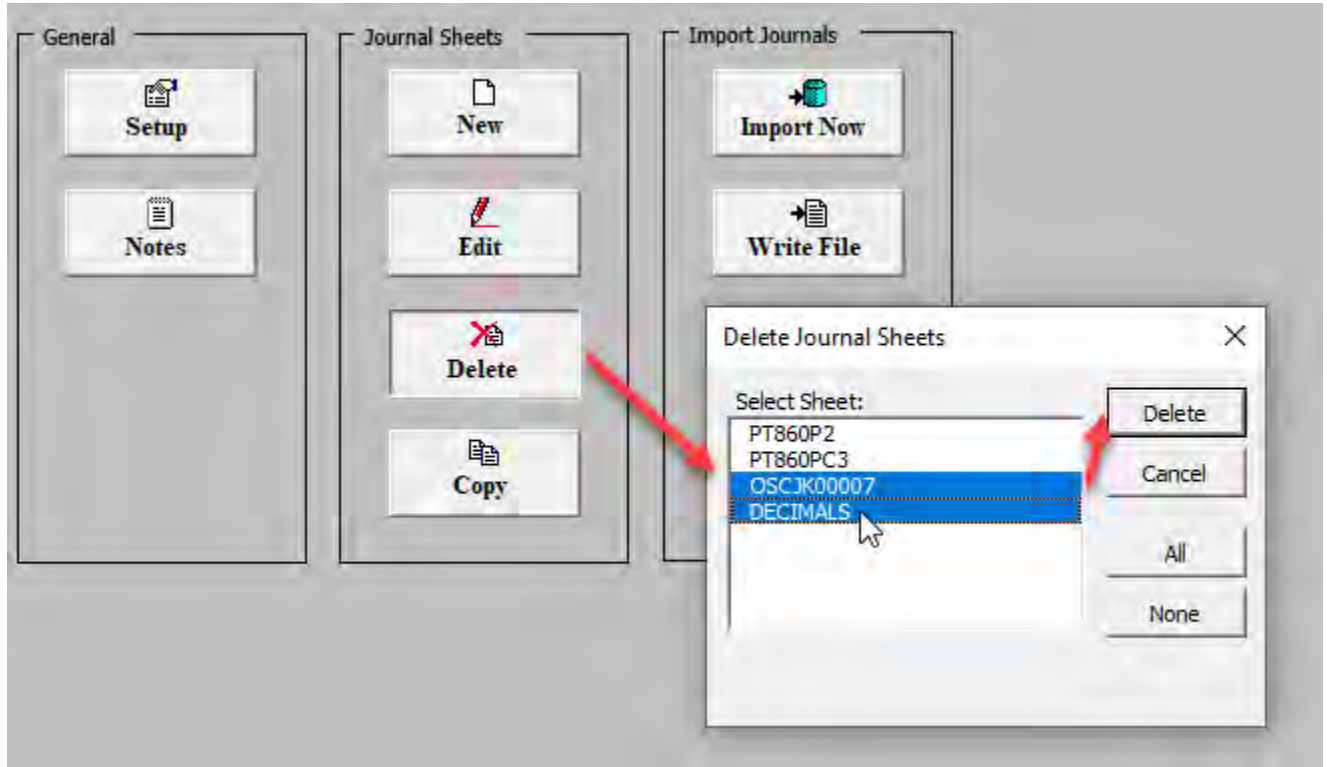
General

Setup

Notes

Journal Sheets

New

Edit

Delete

Copy

Import Journals

Import Now

Write File

Delete Journal Sheets

Select Sheet:

PT860P2
PT860PC3
OSCJK00007
DECIMALS

Delete

Cancel

All

None